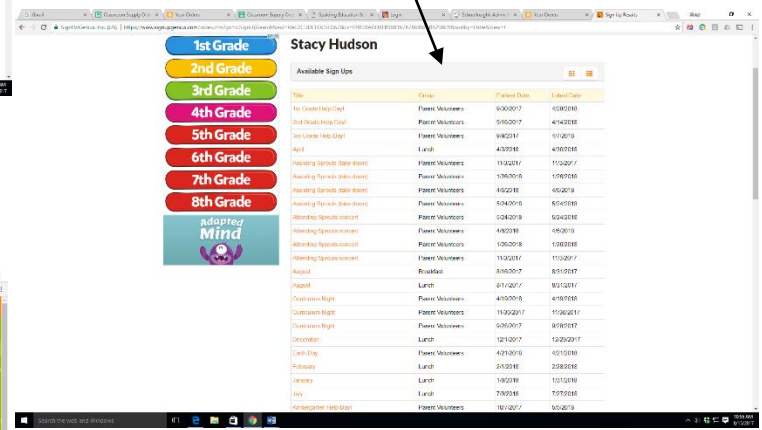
Gmail | Classroom Supply Ord | Your Orders | Classroom Supply Ord | Sparking Education Sc | Login | SchoolInsight Admin | Your Orders | Sign Up Results

https://www.signupgenius.com/

1st Grade
2nd Grade
3rd Grade
4th Grade
5th Grade
6th Grade
7th Grade
8th Grade

Adapted Mind

Stacy Hudson

Available Sign Ups

| Title | Group | Earliest Date | Latest Date |
|---|---|---|---|
| 1st Grade Help Day! | Parent Volunteers | 9/30/2017 | 4/20/2018 |
| 2nd Grade Help Day! | Parent Volunteers | 9/16/2017 | 4/14/2018 |
| 3rd Grade Help Day! | Parent Volunteers | 9/9/2017 | 1/7/2019 |
| April | Lunch | 4/3/2018 | 4/30/2018 |
| Awarding Sprouts (take down) | Parent Volunteers | 11/3/2017 | 11/3/2017 |
| Awarding Sprouts (take down) | Parent Volunteers | 1/26/2018 | 1/26/2018 |
| Awarding Sprouts (take down) | Parent Volunteers | 4/6/2018 | 4/6/2018 |
| Awarding Sprouts (take down) | Parent Volunteers | 5/24/2018 | 5/24/2018 |
| Attending Sprouts concert | Parent Volunteers | 5/24/2018 | 5/24/2018 |
| Attending Sprouts concert | Parent Volunteers | 4/6/2018 | 4/6/2018 |
| Attending Sprouts concert | Parent Volunteers | 1/26/2018 | 1/26/2018 |
| Attending Sprouts concert | Parent Volunteers | 11/3/2017 | 11/3/2017 |
| August | Breakfast | 8/16/2017 | 8/31/2017 |
| August | Lunch | 8/17/2017 | 8/31/2017 |
| Curriculum Night | Parent Volunteers | 4/19/2018 | 4/19/2018 |
| Curriculum Night | Parent Volunteers | 11/30/2017 | 11/30/2017 |
| Curriculum Night | Parent Volunteers | 9/28/2017 | 9/28/2017 |
| December | Lunch | 12/1/2017 | 12/25/2017 |
| Earth Day | Parent Volunteers | 4/21/2018 | 4/21/2018 |
| February | Lunch | 2/1/2018 | 2/28/2018 |
| January | Lunch | 1/8/2018 | 1/31/2018 |
| July | Lunch | 7/9/2018 | 7/27/2018 |
| Kindergarten Help Day! | Parent Volunteers | 10/7/2017 | 5/5/2018 |

Search the web and Windows

10:16 AM
8/1/2017